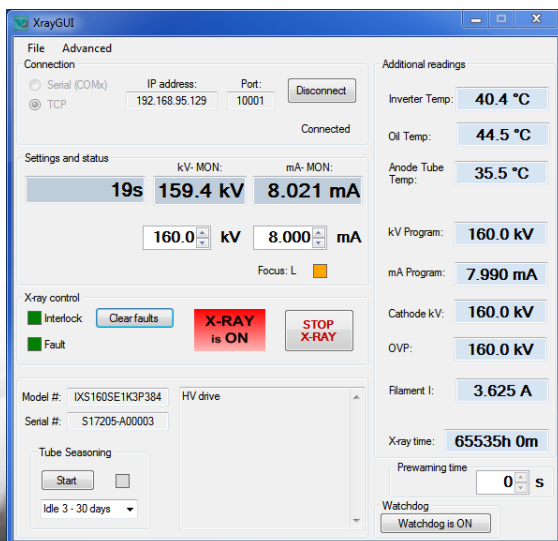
XrayGUI

File Advanced

Connection

Serial (COMx)

TCP

IP address:

192.168.95.129

Port:

10001

Disconnect

Connected

Settings and status

kV- MON:

mA- MON:

19s

159.4 kV

8.021 mA

160.0

kV

8.000

mA

Focus: L

X-ray control

Interlock

Clear faults

Fault

X-RAY is ON

STOP X-RAY

Model #:

IXS160SE1K3P384

Serial #:

S17205-A00003

HV drive

Tube Seasoning

Start

Idle 3 - 30 days

Additional readings

Inverter Temp:

40.4 °C

Oil Temp:

44.5 °C

Anode Tube Temp:

35.5 °C

kV Program:

160.0 kV

mA Program:

7.990 mA

Cathode kV:

160.0 kV

OVP:

160.0 kV

Filament I:

3.625 A

X-ray time:

65535h 0m

Prewarning time

0

s

Watchdog

Watchdog is ON